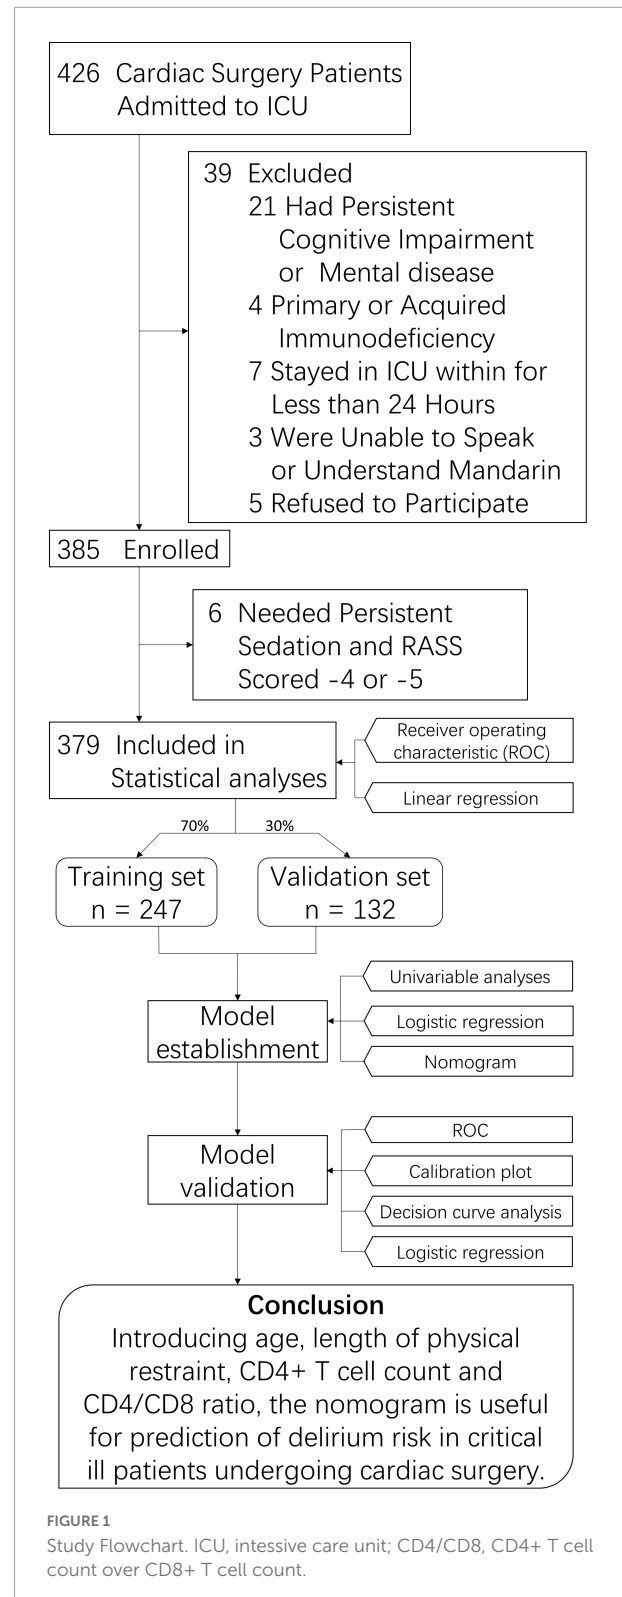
426 Cardiac Surgery Patients Admitted to ICU

39 Excluded
21 Had Persistent Cognitive Impairment or Mental disease
4 Primary or Acquired Immunodeficiency
7 Stayed in ICU within for Less than 24 Hours
3 Were Unable to Speak or Understand Mandarin
5 Refused to Participate

385 Enrolled

6 Needed Persistent Sedation and RASS Scored -4 or -5

379 Included in Statistical analyses

Receiver operating characteristic (ROC)

Linear regression

70%

30%

Training set n = 247

Validation set n = 132

Model establishment

Univariable analyses

Logistic regression

Nomogram

Model validation

ROC

Calibration plot

Decision curve analysis

Logistic regression

Conclusion
Introducing age, length of physical restraint, CD4+ T cell count and CD4/CD8 ratio, the nomogram is useful for prediction of delirium risk in critical ill patients undergoing cardiac surgery.

FIGURE 1
Study Flowchart. ICU, intensive care unit; CD4/CD8, CD4+ T cell count over CD8+ T cell count.